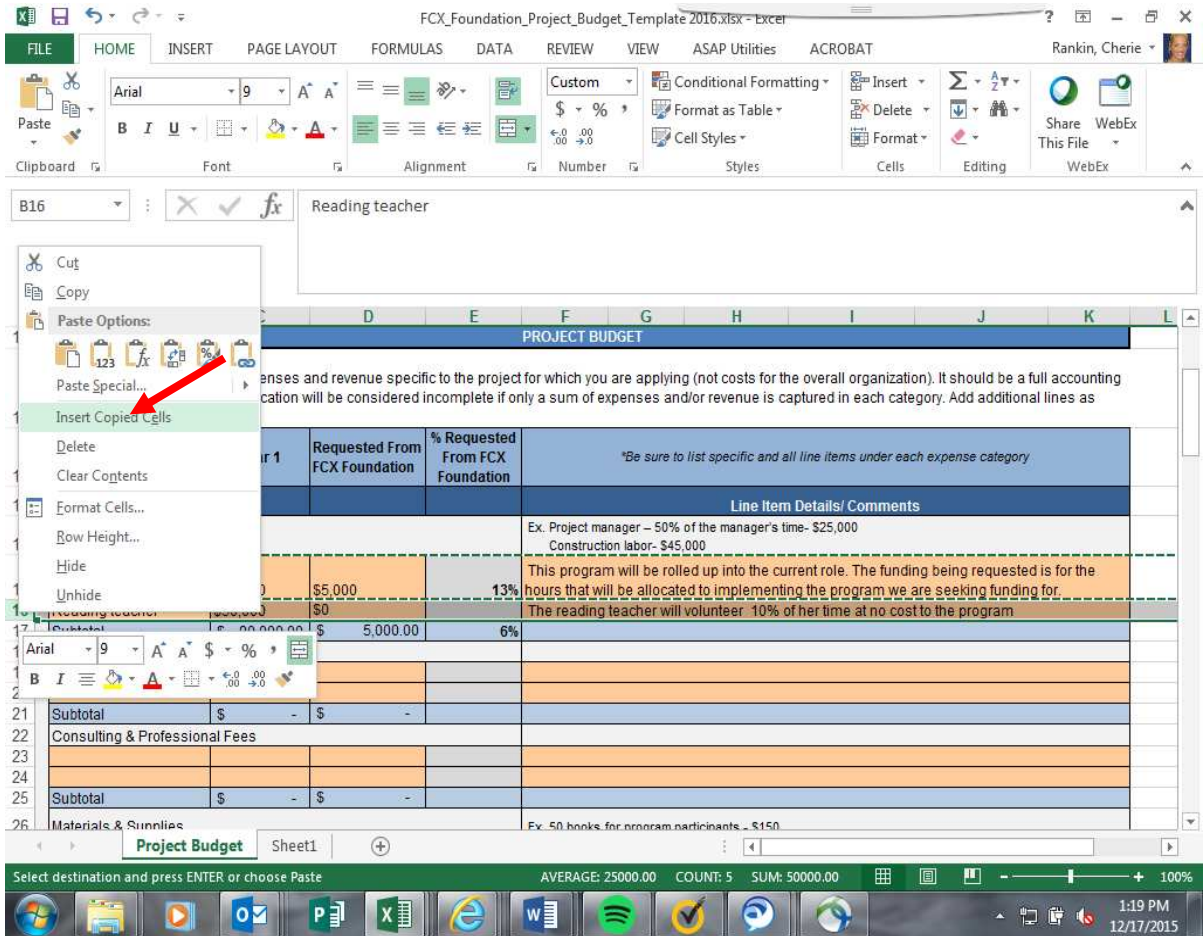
FCX_Foundation_Project_Budget_Template 2016.xlsx - Excel

FILE HOME INSERT PAGE LAYOUT FORMULAS DATA REVIEW VIEW ASAP Utilities ACROBAT Rankin, Cherie

Paste Arial 9 Custom Conditional Formatting Format as Table Cell Styles Insert Delete Format Share This File WebEx

Clipboard Font Alignment Number Styles Cells Editing WebEx

B16 Reading teacher

Cut
Copy
Paste Options:
Paste Special...
Insert Copied Cells
Delete
Clear Contents
Format Cells...
Row Height...
Hide
Unhide

D E F G H I J K L

PROJECT BUDGET

enses and revenue specific to the project for which you are applying (not costs for the overall organization). It should be a full accounting cation will be considered incomplete if only a sum of expenses and/or revenue is captured in each category. Add additional lines as

| r 1 | Requested From FCX Foundation | % Requested From FCX Foundation | *Be sure to list specific and all line items under each expense category |
|---|---|---|---|
| | | | Line Item Details/ Comments |
| | | | Ex. Project manager – 50% of the manager's time- $25,000 Construction labor- $45,000 |
| ) | $5,000 | 13% | This program will be rolled up into the current role. The funding being requested is for the hours that will be allocated to implementing the program we are seeking funding for. |
| $50,000 | $0 | | The reading teacher will volunteer 10% of her time at no cost to the program |
| $ 90,000.00 | $ 5,000.00 | 6% | |

Arial 9 $ %

| 21 | Subtotal | $ - | $ - | | |
|---|---|---|---|---|---|
| 22 | Consulting & Professional Fees | | | | |
| 23 | | | | | |
| 24 | | | | | |
| 25 | Subtotal | $ - | $ - | | |
| 26 | Materials & Supplies | | | | Ex. 50 books for program participants - $150 |

Project Budget Sheet1

Select destination and press ENTER or choose Paste AVERAGE: 25000.00 COUNT: 5 SUM: 50000.00 100%

1:19 PM 12/17/2015